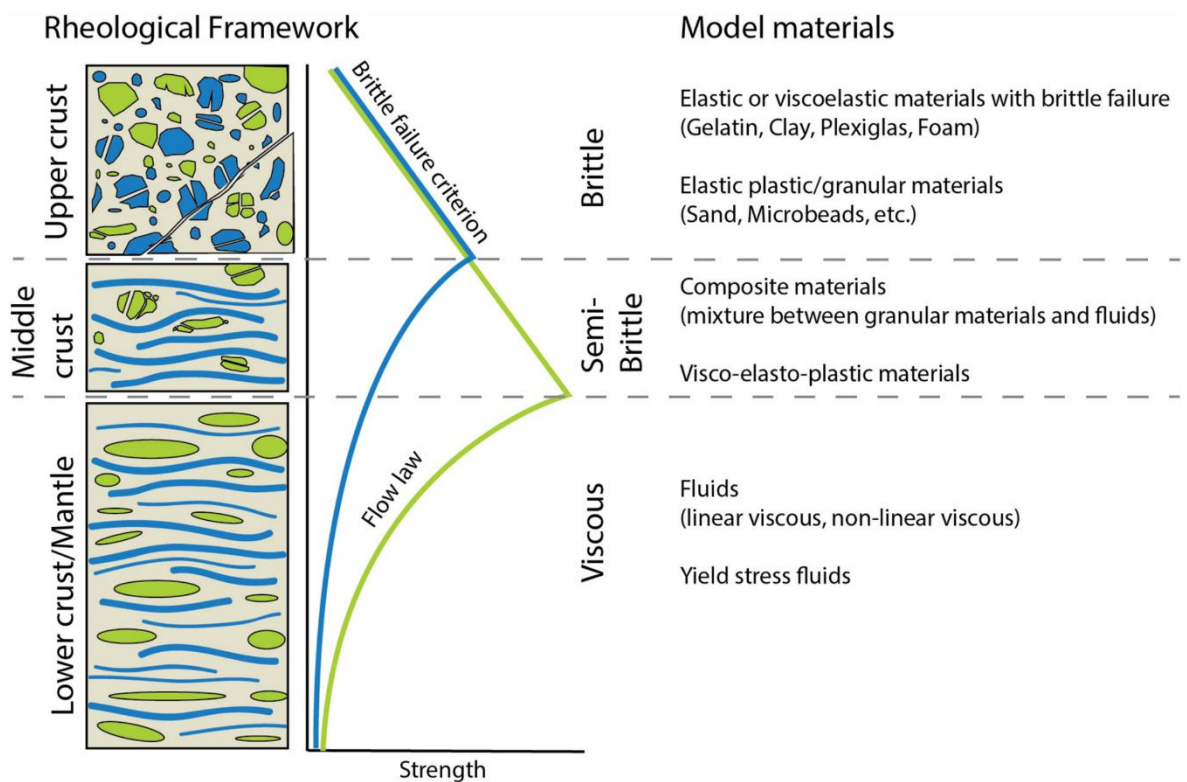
Rheological Framework

Model materials

Upper crust

Brittle failure criterion

Brittle

Elastic or viscoelastic materials with brittle failure (Gelatin, Clay, Plexiglas, Foam)

Elastic plastic/granular materials (Sand, Microbeads, etc.)

Middle crust

Semi-Brittle

Composite materials (mixture between granular materials and fluids)

Visco-elasto-plastic materials

Lower crust/Mantle

Flow law

Viscous

Fluids (linear viscous, non-linear viscous)

Yield stress fluids

Strength